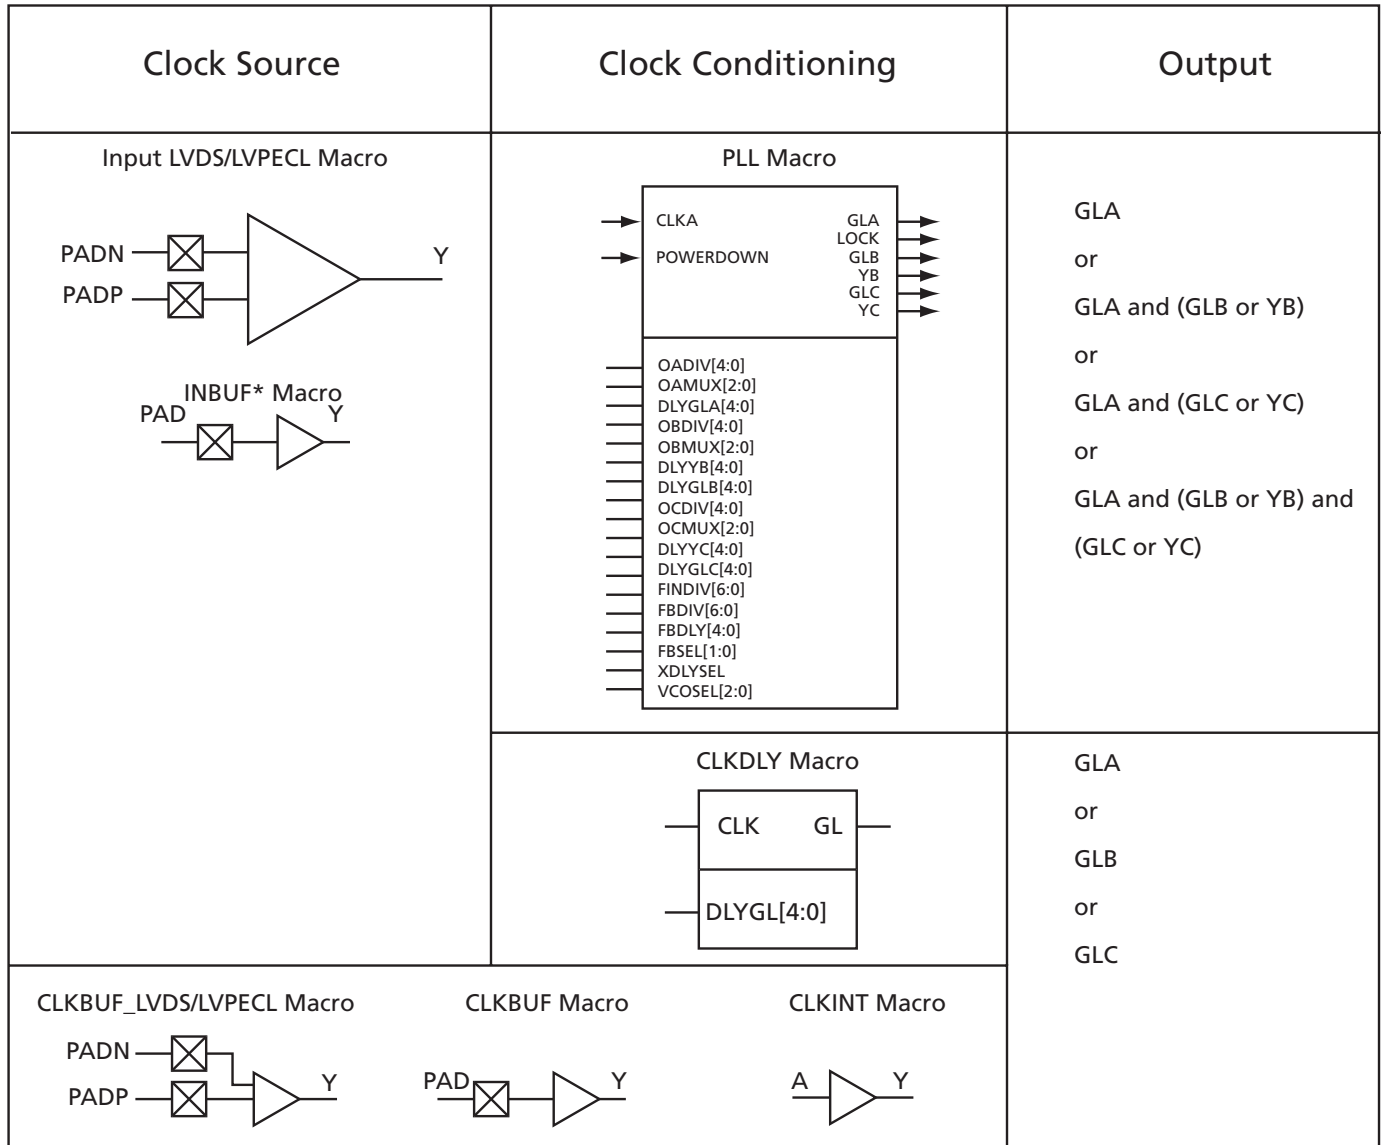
| Clock Source | Clock Conditioning | Output |
|---|---|---|
| Input LVDS/LVPECL Macro PADN PADP Y INBUF* Macro PAD Y | PLL Macro CLKA POWERDOWN GLA LOCK GLB YB GLC YC OADIV[4:0] OAMUX[2:0] DLYGLA[4:0] OBDIV[4:0] OBMUX[2:0] DLYYB[4:0] DLYGLB[4:0] OCDIV[4:0] OCMUX[2:0] DLYYC[4:0] DLYGLC[4:0] FINDIV[6:0] FBDIV[6:0] FBDLY[4:0] FBSEL[1:0] XDLYSEL VCOSEL[2:0] | GLA or GLA and (GLB or YB) or GLA and (GLC or YC) or GLA and (GLB or YB) and (GLC or YC) |
| | CLKDLY Macro CLK GL DLYGL[4:0] | GLA or GLB or GLC |

CLKBUF_LVDS/LVPECL Macro PADN PADP Y

CLKBUF Macro PAD Y

CLKINT Macro A Y